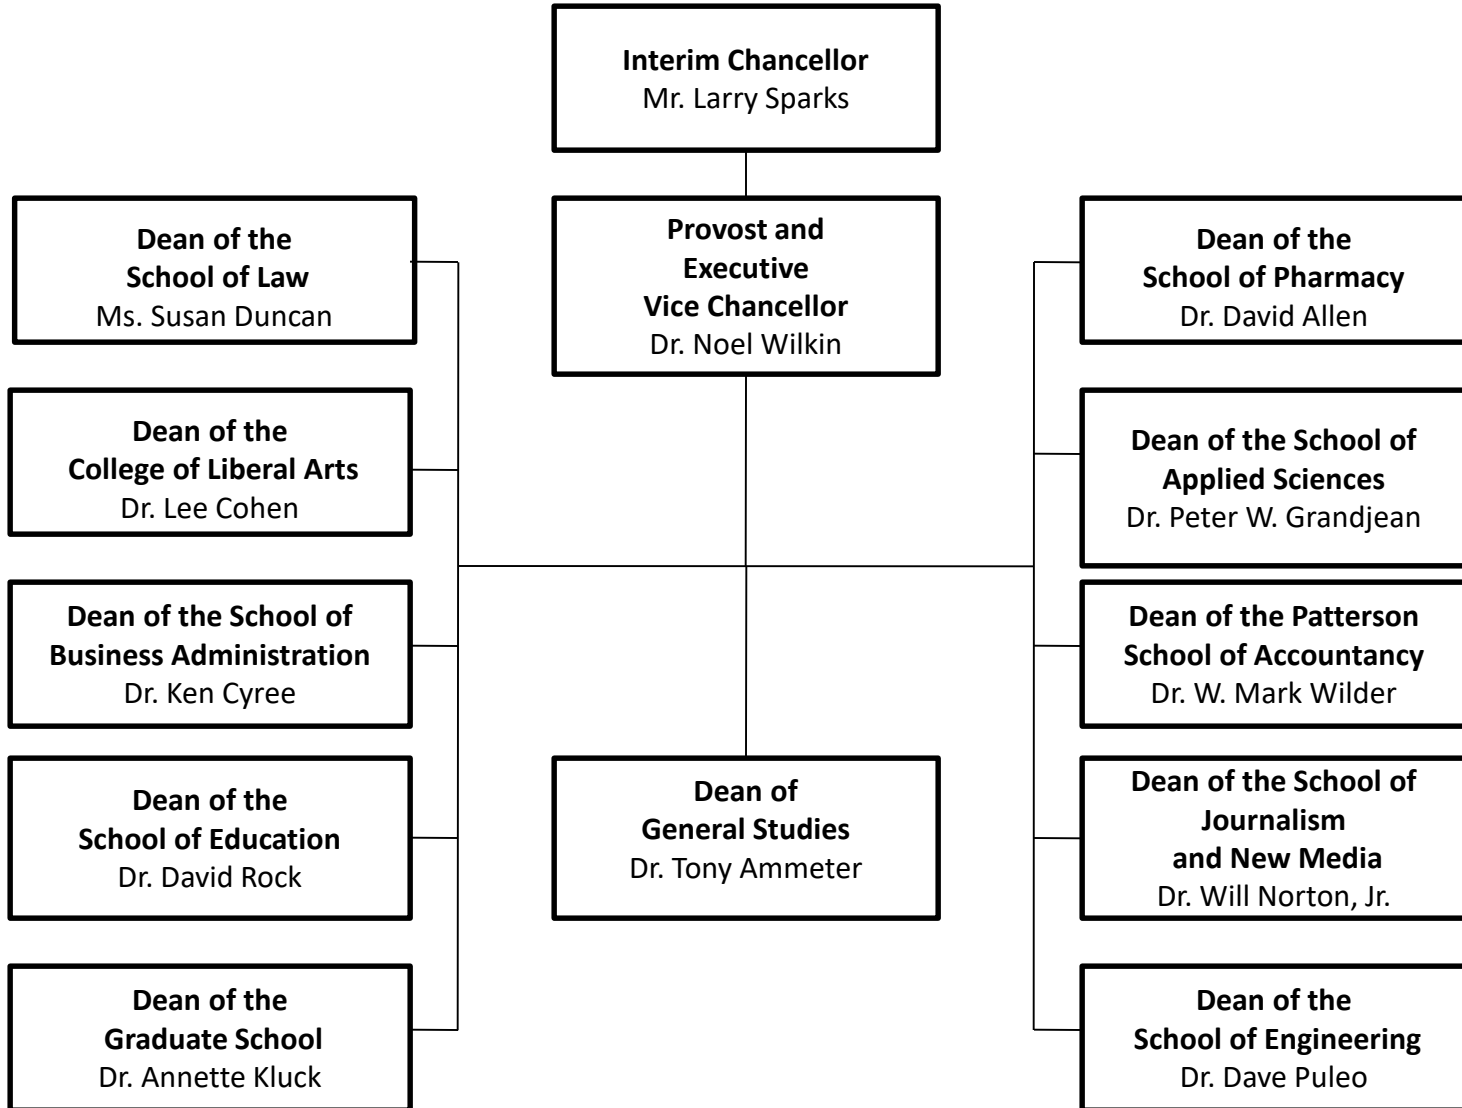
Interim Chancellor
Mr. Larry Sparks

Provost and Executive Vice Chancellor
Dr. Noel Wilkin

Dean of the School of Law
Ms. Susan Duncan

Dean of the College of Liberal Arts
Dr. Lee Cohen

Dean of the School of Business Administration
Dr. Ken Cyree

Dean of the School of Education
Dr. David Rock

Dean of the Graduate School
Dr. Annette Kluck

Dean of General Studies
Dr. Tony Ammeter

Dean of the School of Pharmacy
Dr. David Allen

Dean of the School of Applied Sciences
Dr. Peter W. Grandjean

Dean of the Patterson School of Accountancy
Dr. W. Mark Wilder

Dean of the School of Journalism and New Media
Dr. Will Norton, Jr.

Dean of the School of Engineering
Dr. Dave Puleo